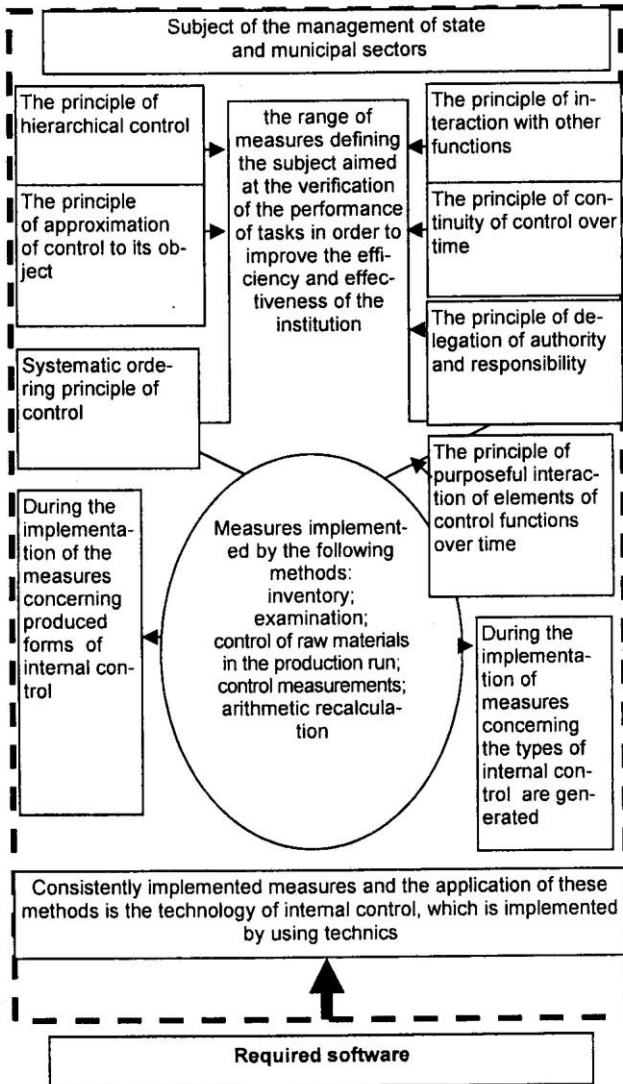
Subject of the management of state and municipal sectors

The principle of hierarchical control

The principle of approximation of control to its object

the range of measures defining the subject aimed at the verification of the performance of tasks in order to improve the efficiency and effectiveness of the institution

The principle of interaction with other functions

The principle of continuity of control over time

The principle of delegation of authority and responsibility

Systematic ordering principle of control

The principle of purposeful interaction of elements of control functions over time

During the implementation of the measures concerning produced forms of internal control

Measures implemented by the following methods: inventory; examination; control of raw materials in the production run; control measurements; arithmetic recalculation

During the implementation of measures concerning the types of internal control are generated

Consistently implemented measures and the application of these methods is the technology of internal control, which is implemented by using technics

Required software